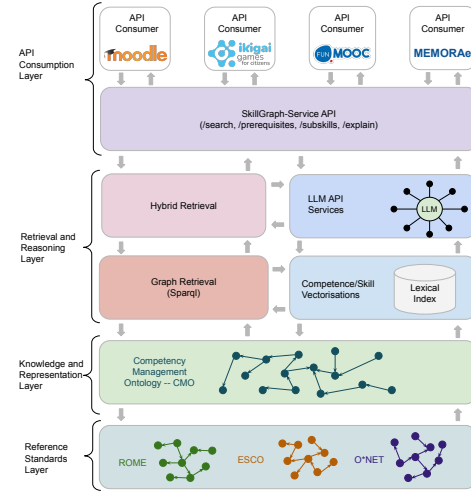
API Consumption Layer

API Consumer
moodle

API Consumer
ikigai games for citizens

API Consumer
FUN MOOC

API Consumer
MEMORAe

SkillGraph-Service API
(/search, /prerequisites, /subskills, /explain)

Retrieval and Reasoning Layer

Hybrid Retrieval

LLM API Services

LLM

Graph Retrieval (Sparql)

Competence/Skill Vectorisations

Lexical Index

Knowledge and Representation Layer

Competency Management Ontology -- CMO

Reference Standards Layer

ROME

ESCO

O*NET